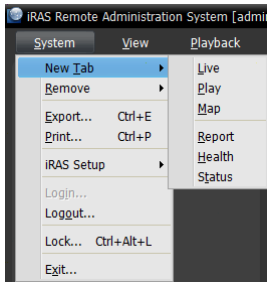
iRAS Remote Administration System [admi

System View Playback

New Tab
Remove
Export... Ctrl+E
Print... Ctrl+P
iRAS Setup
Login...
Logout...
Lock... Ctrl+Alt+L
Exit...

Live
Play
Map
Report
Health
Status